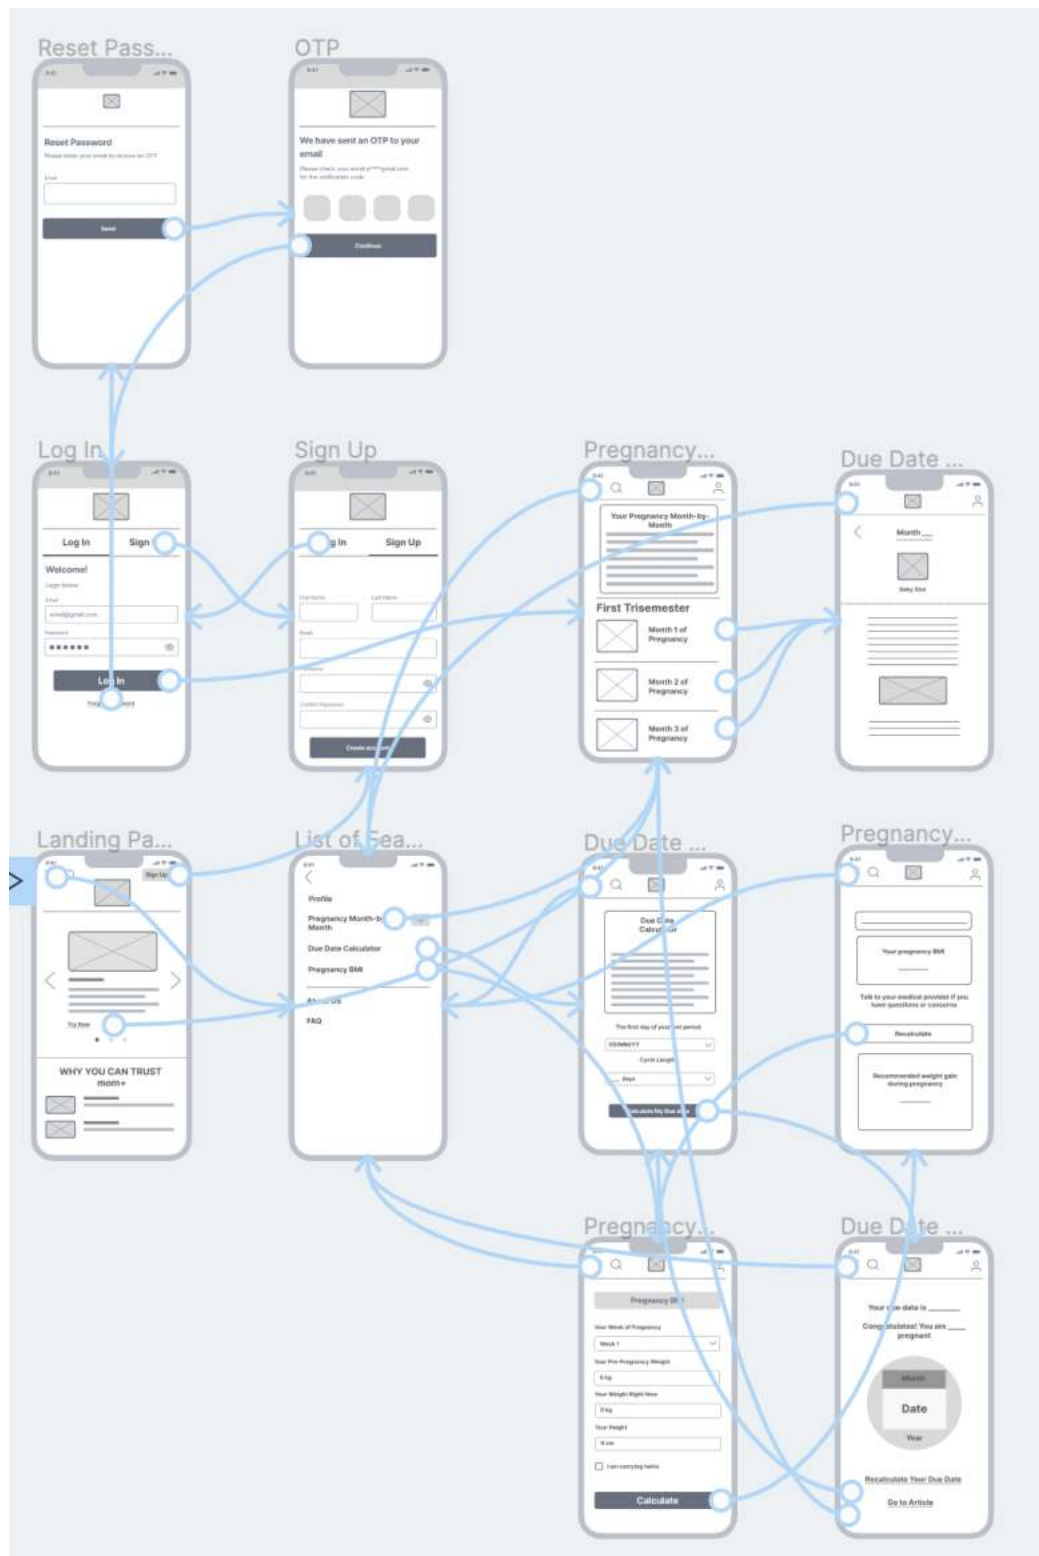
Reset Pass...

Reset Password

Send

OTP

We have sent an OTP to your email

Continue

Log In

Log In

Sign

Welcome!

••••••

Log In

Sign Up

Sign Up

Create account

Pregnancy...

Your Pregnancy Month-by-Month

First Trisemester

Month 1 of Pregnancy

Month 2 of Pregnancy

Month 3 of Pregnancy

Due Date ...

Month ___

Baby Size

Landing Pa...

Sign Up

Try Now

WHY YOU CAN TRUST mom+

List of Fea...

Profile

Pregnancy Month-by-Month

Due Date Calculator

Pregnancy BMI

About Us

FAQ

Due Date ...

Due Date Calculator

The first day of your last period

DD/MM/YY

Cycle Length

days

Calculate My Due date

Pregnancy...

Your pregnancy BMI

Talk to your medical provider if you have questions or concerns

Recalculate

Recommended weight gain during pregnancy

Pregnancy...

Pregnancy BMI

Your Week of Pregnancy

Week 1

Your Pre-Pregnancy Weight

Your Weight Right Now

Your Height

I am carrying twins

Calculate

Due Date ...

Your due date is ______

Congratulates! You are ____ pregnant

Month

Date

Year

Recalculate Your Due Date

Go to Article